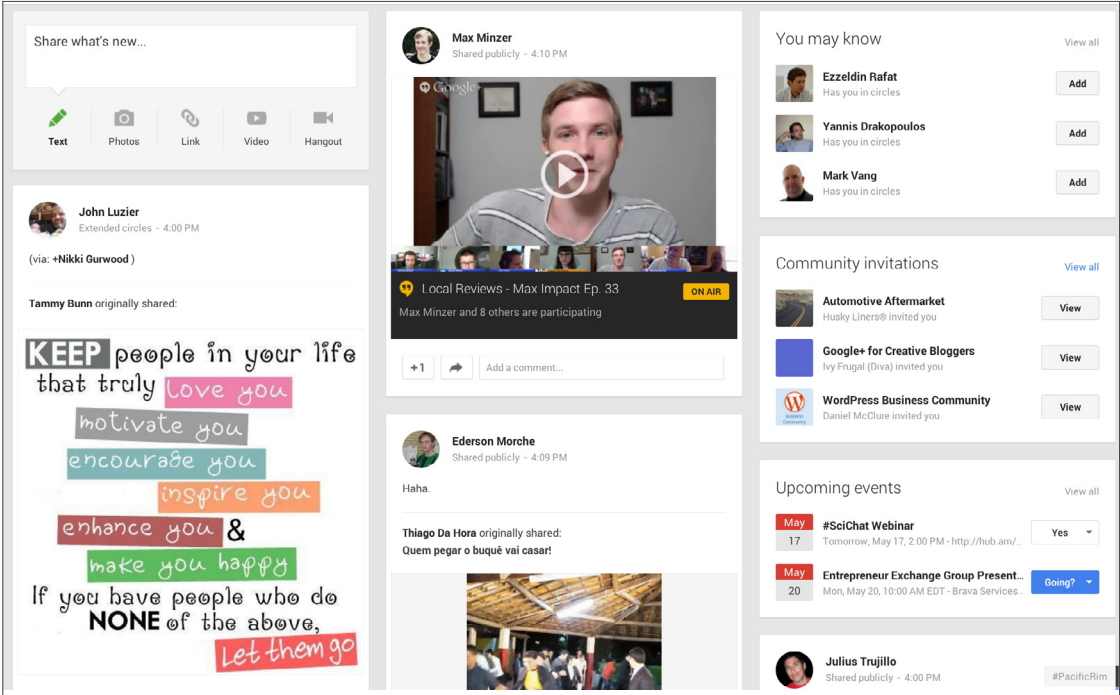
Share what's new...

Text Photos Link Video Hangout

John Luzier
Extended circles - 4:00 PM

(via: +Nikki Gurwood )

Tammy Bunn originally shared:

KEEP people in your life that truly love you motivate you encourage you inspire you enhance you & make you happy If you have people who do NONE of the above, Let them go

Max Minzer
Shared publicly - 4:10 PM

Google

Local Reviews - Max Impact Ep. 33
ON AIR
Max Minzer and 8 others are participating

+1
Add a comment...

Ederson Morche
Shared publicly - 4:09 PM

Haha.

Thiago Da Hora originally shared:
Quem pegar o buquê vai casar!

You may know
View all

Ezzeldin Rafat
Has you in circles
Add

Yannis Drakopoulos
Has you in circles
Add

Mark Vang
Has you in circles
Add

Community invitations
View all

Automotive Aftermarket
Husky Liners® invited you
View

Google+ for Creative Bloggers
Ivy Frugal (Diva) invited you
View

WordPress Business Community
Daniel McClure invited you
View

Upcoming events
View all

May 17
#SciChat Webinar
Tomorrow, May 17, 2:00 PM - http://hub.am/...
Yes

May 20
Entrepreneur Exchange Group Present...
Mon, May 20, 10:00 AM EDT - Brava Services...
Going?

Julius Trujillo
Shared publicly - 4:00 PM
#PacificRim